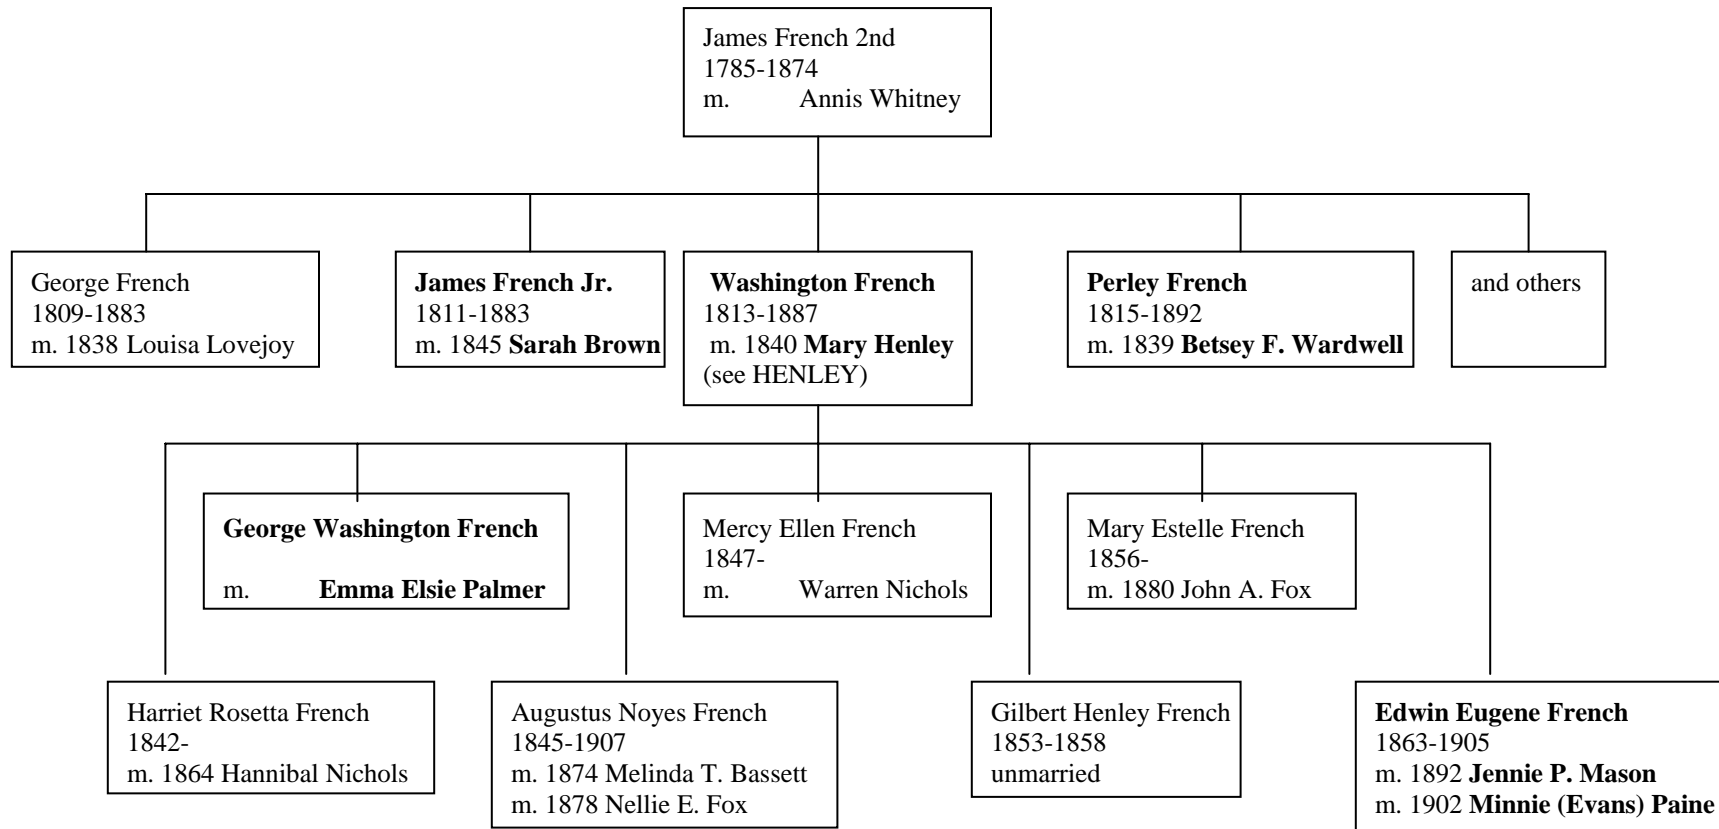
James French 2nd
1785-1874
m. Annis Whitney

George French
1809-1883
m. 1838 Louisa Lovejoy

**James French Jr.**
1811-1883
m. 1845 **Sarah Brown**

**Washington French**
1813-1887
m. 1840 **Mary Henley**
(see HENLEY)

**Perley French**
1815-1892
m. 1839 **Betsey F. Wardwell**

and others

**George Washington French**
m. **Emma Elsie Palmer**

Mercy Ellen French
1847-
m. Warren Nichols

Mary Estelle French
1856-
m. 1880 John A. Fox

Harriet Rosetta French
1842-
m. 1864 Hannibal Nichols

Augustus Noyes French
1845-1907
m. 1874 Melinda T. Bassett
m. 1878 Nellie E. Fox

Gilbert Henley French
1853-1858
unmarried

**Edwin Eugene French**
1863-1905
m. 1892 **Jennie P. Mason**
m. 1902 **Minnie (Evans) Paine**